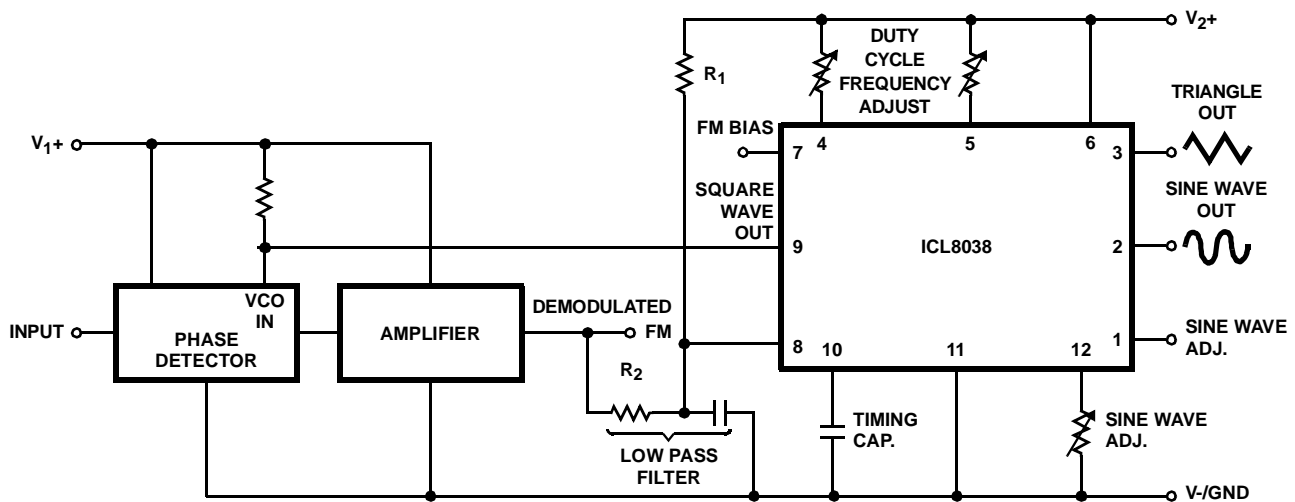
$V_2+$

DUTY CYCLE FREQUENCY ADJUST

$R_1$

TRIANGLE OUT

$V_1+$

FM BIAS

7 4 5 6 3

SQUARE WAVE OUT

SINE WAVE OUT

9

ICL8038

2

VCO IN

INPUT

PHASE DETECTOR

AMPLIFIER

DEMODULATED FM

8 10 11 12 1

SINE WAVE ADJ.

$R_2$

TIMING CAP.

SINE WAVE ADJ.

LOW PASS FILTER

V-/GND